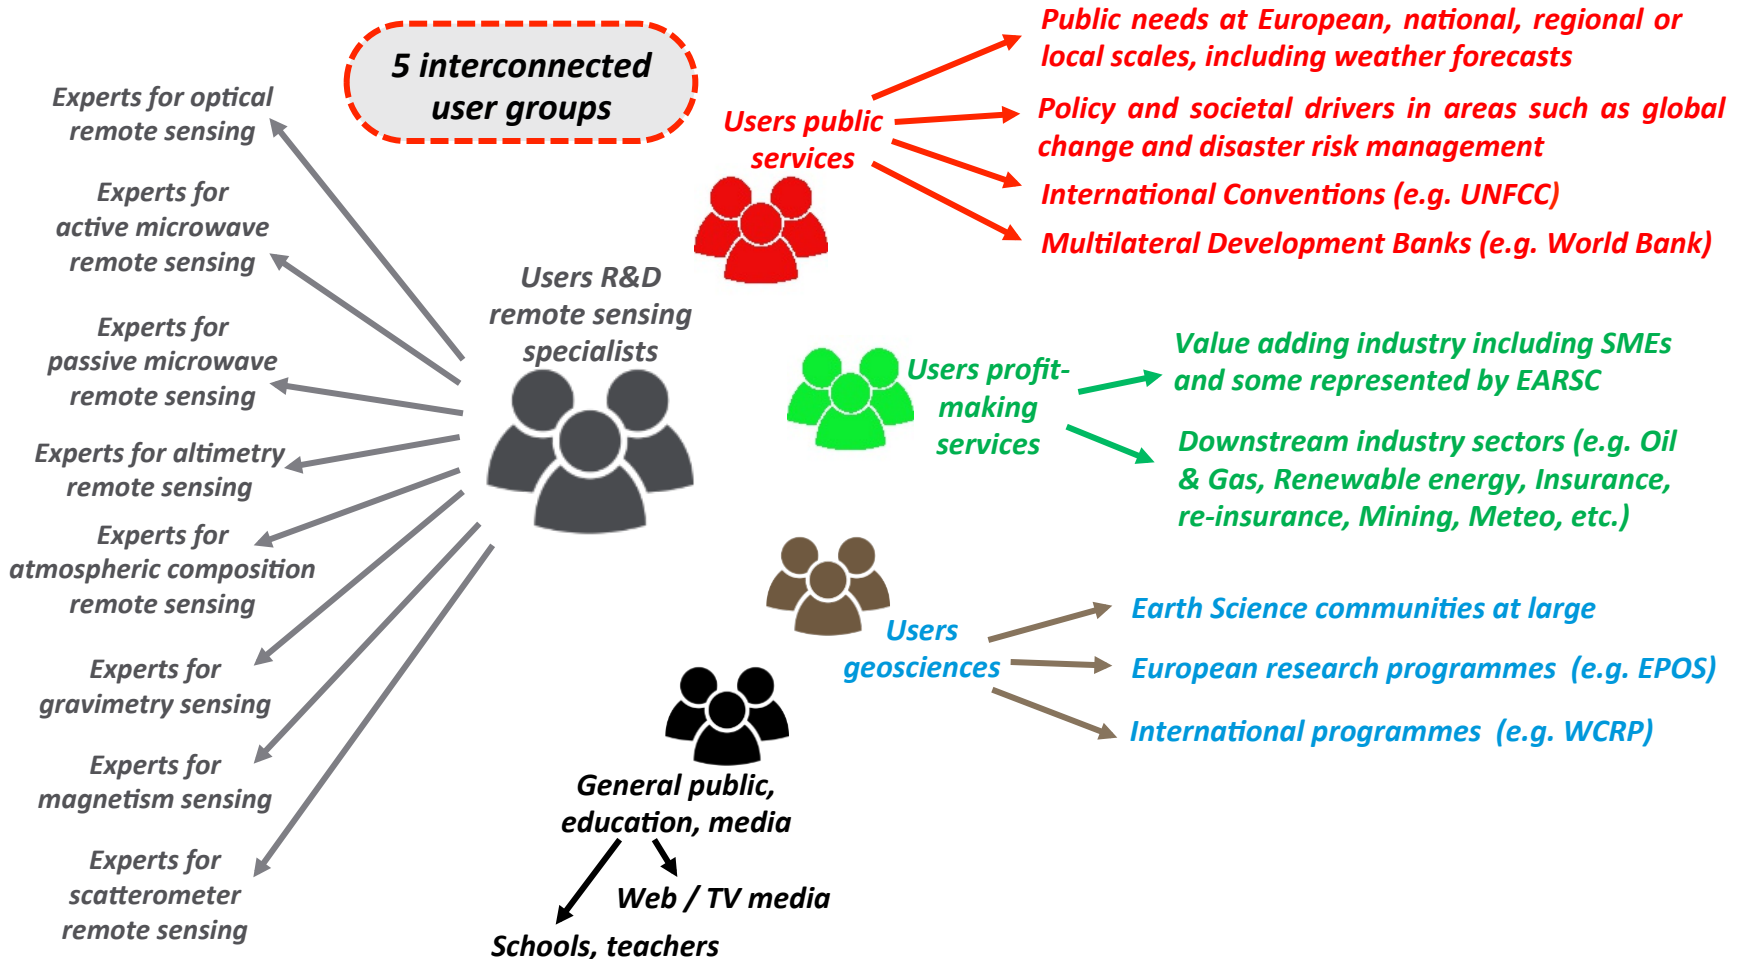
5 interconnected user groups

Experts for optical remote sensing

Experts for active microwave remote sensing

Experts for passive microwave remote sensing

Experts for altimetry remote sensing

Experts for atmospheric composition remote sensing

Experts for gravimetry sensing

Experts for magnetism sensing

Experts for scatterometer remote sensing

Users R&D remote sensing specialists

Users public services

Public needs at European, national, regional or local scales, including weather forecasts

Policy and societal drivers in areas such as global change and disaster risk management

International Conventions (e.g. UNFCC)

Multilateral Development Banks (e.g. World Bank)

Users profit-making services

Value adding industry including SMEs and some represented by EARSC

Downstream industry sectors (e.g. Oil & Gas, Renewable energy, Insurance, re-insurance, Mining, Meteo, etc.)

Users geosciences

Earth Science communities at large

European research programmes (e.g. EPOS)

International programmes (e.g. WCRP)

General public, education, media

Web / TV media

Schools, teachers